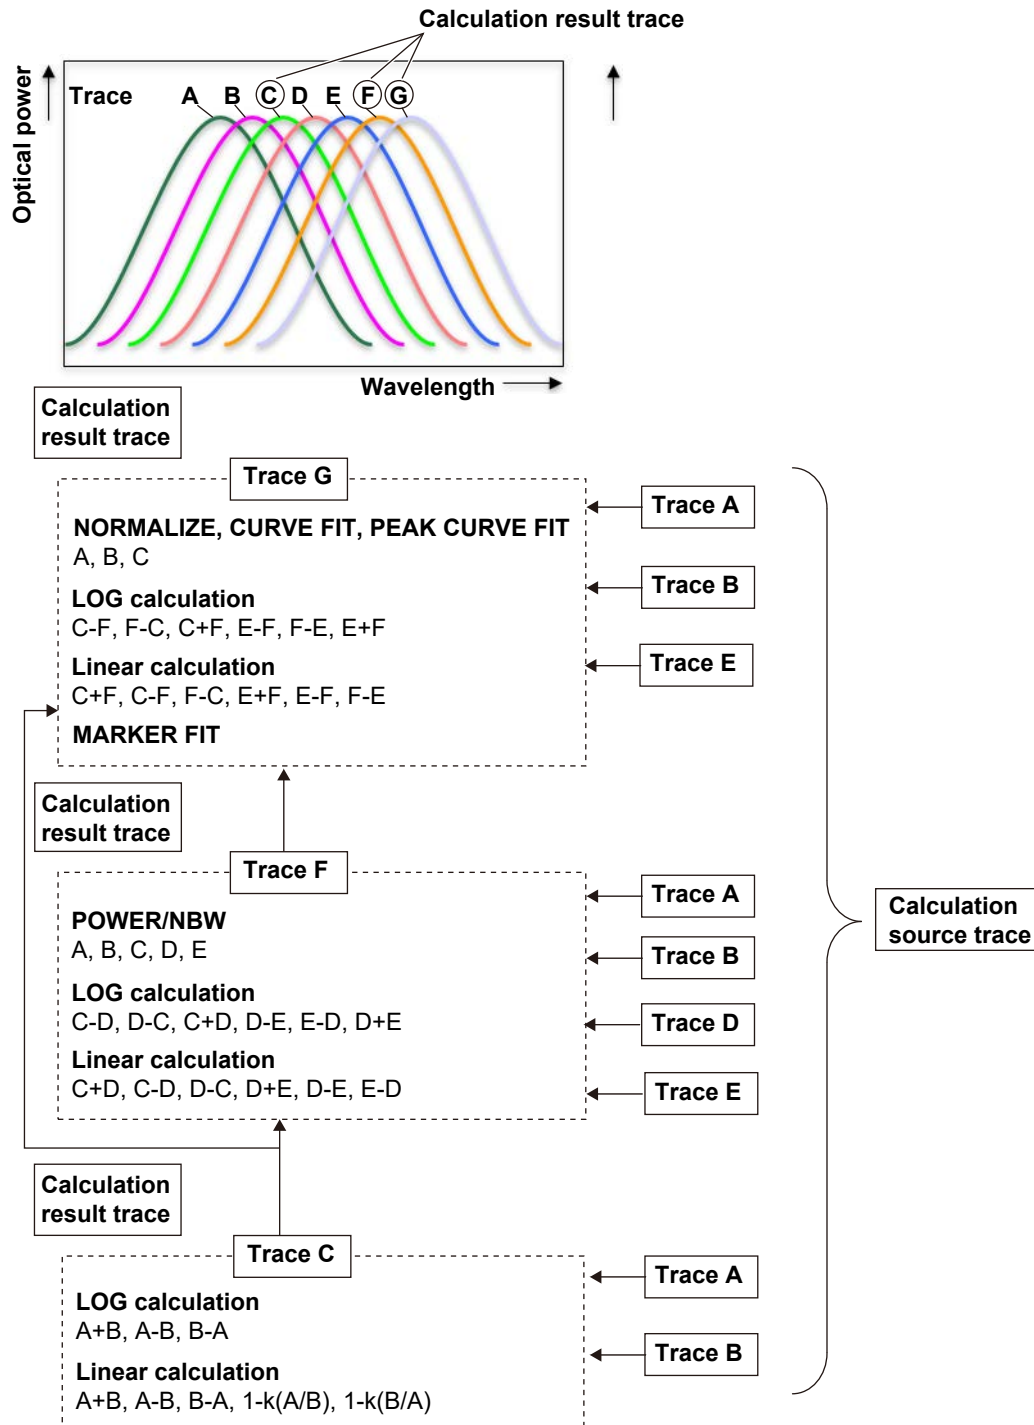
Calculation result trace

Optical power

Trace A B C D E F G

Wavelength

Calculation result trace

Trace G

NORMALIZE, CURVE FIT, PEAK CURVE FIT
A, B, C

LOG calculation
C-F, F-C, C+F, E-F, F-E, E+F

Linear calculation
C+F, C-F, F-C, E+F, E-F, F-E

MARKER FIT

Trace A

Trace B

Trace E

Calculation result trace

Trace F

POWER/NBW
A, B, C, D, E

LOG calculation
C-D, D-C, C+D, D-E, E-D, D+E

Linear calculation
C+D, C-D, D-C, D+E, D-E, E-D

Trace A

Trace B

Trace D

Trace E

Calculation source trace

Calculation result trace

Trace C

LOG calculation
A+B, A-B, B-A

Linear calculation
A+B, A-B, B-A, 1-k(A/B), 1-k(B/A)

Trace A

Trace B